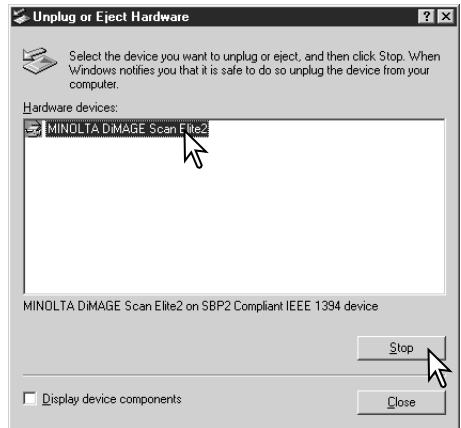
Unplug or Eject Hardware

?

Select the device you want to unplug or eject, and then click Stop. When Windows notifies you that it is safe to do so unplug the device from your computer.

Hardware devices:

MINOLTA DiMAGE Scan Elite2

MINOLTA DiMAGE Scan Elite2 on SBP2 Compliant IEEE 1394 device

Stop

Display device components

Close